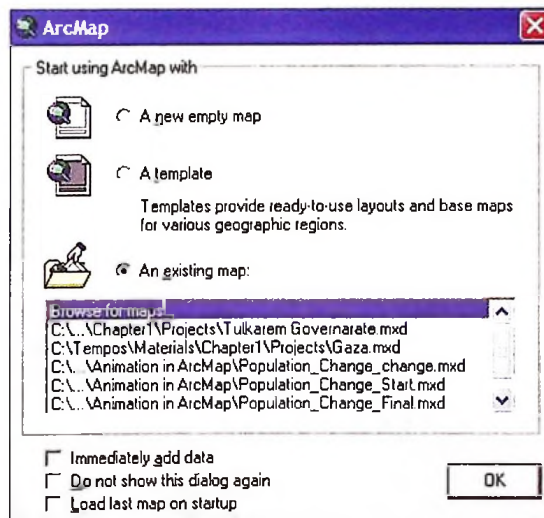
ArcMap

Start using ArcMap with

A new empty map

A template

Templates provide ready-to-use layouts and base maps for various geographic regions.

An existing map:

Browse for maps...
C:\...\Chapter1\Projects\Tulkarem Governarate.mxd
C:\Tempos\Materials\Chapter1\Projects\Gaza.mxd
C:\...\Animation in ArcMap\Population_Change_change.mxd
C:\...\Animation in ArcMap\Population_Change_Start.mxd
C:\...\Animation in ArcMap\Population_Change_Final.mxd

Immediately add data
Do not show this dialog again
Load last map on startup

OK